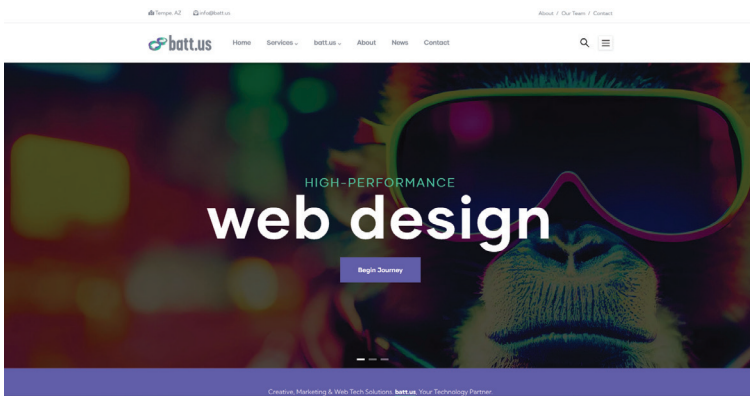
Tempe, AZ info@batt.us

About / Our Team / Contact

batt.us

Home Services batt.us About News Contact

HIGH-PERFORMANCE

web design

Begin Journey

Creative, Marketing & Web Tech Solutions. batt.us. Your Technology Partner.